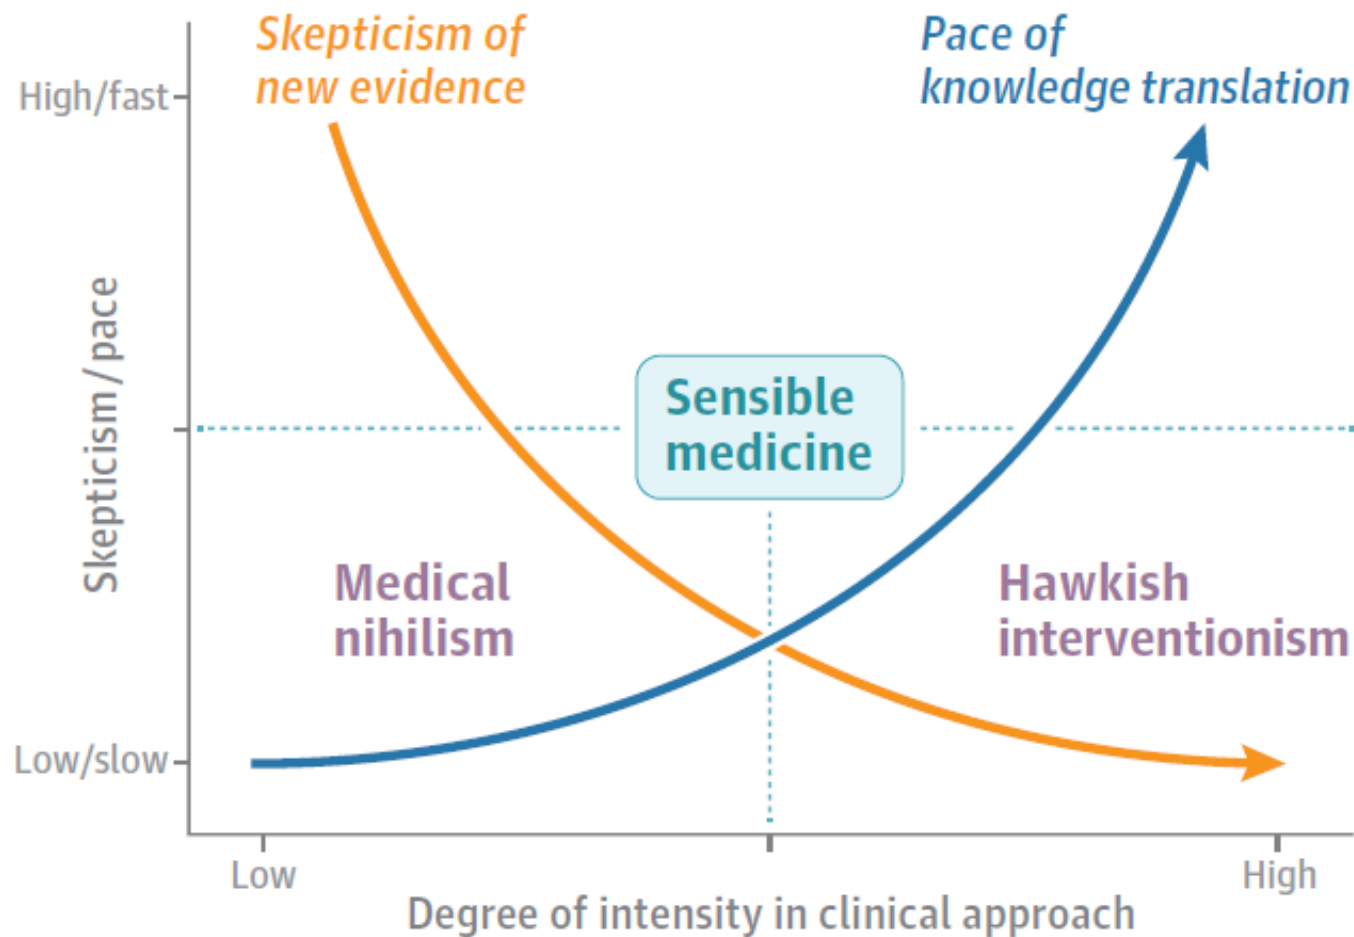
Skepticism of new evidence

Pace of knowledge translation

High/fast

Skepticism / pace

Sensible medicine

Medical nihilism

Hawkish interventionism

Low/slow

Low

High

Degree of intensity in clinical approach